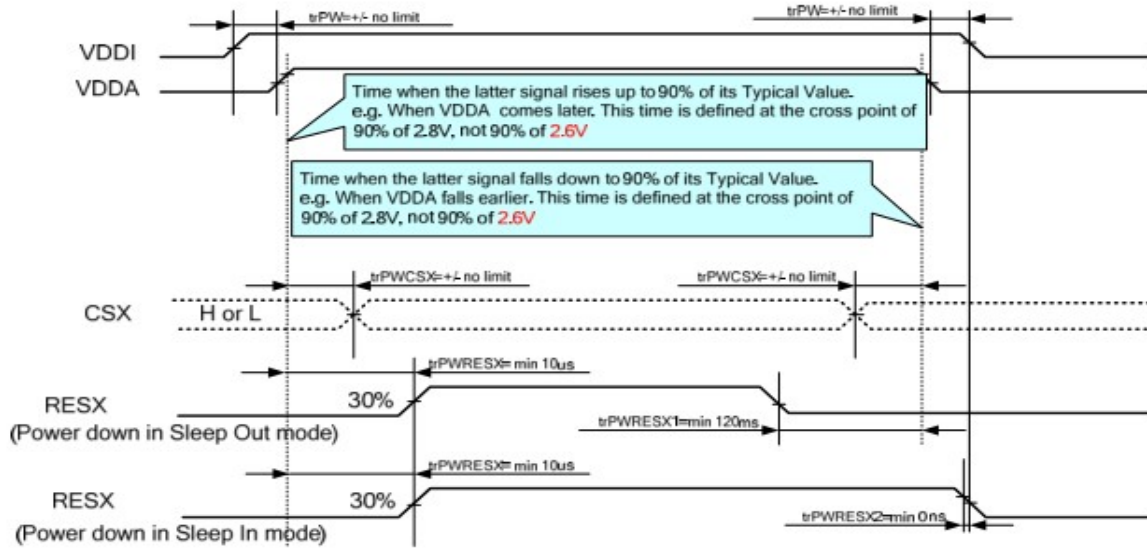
trPW=+/- no limit

trPW=+/- no limit

VDDI

VDDA

Time when the latter signal rises up to 90% of its Typical Value. e.g. When VDDA comes later. This time is defined at the cross point of 90% of 2.8V, not 90% of 2.6V

Time when the latter signal falls down to 90% of its Typical Value. e.g. When VDDA falls earlier. This time is defined at the cross point of 90% of 2.8V, not 90% of 2.6V

trPWCSX=+/- no limit

trPWCSX=+/- no limit

CSX

H or L

trPWRESX= min 10us

RESX
(Power down in Sleep Out mode)

30%

trPWRESX1=min 120ms

trPWRESX= min 10us

RESX
(Power down in Sleep In mode)

30%

trPWRESX2=min 0ns